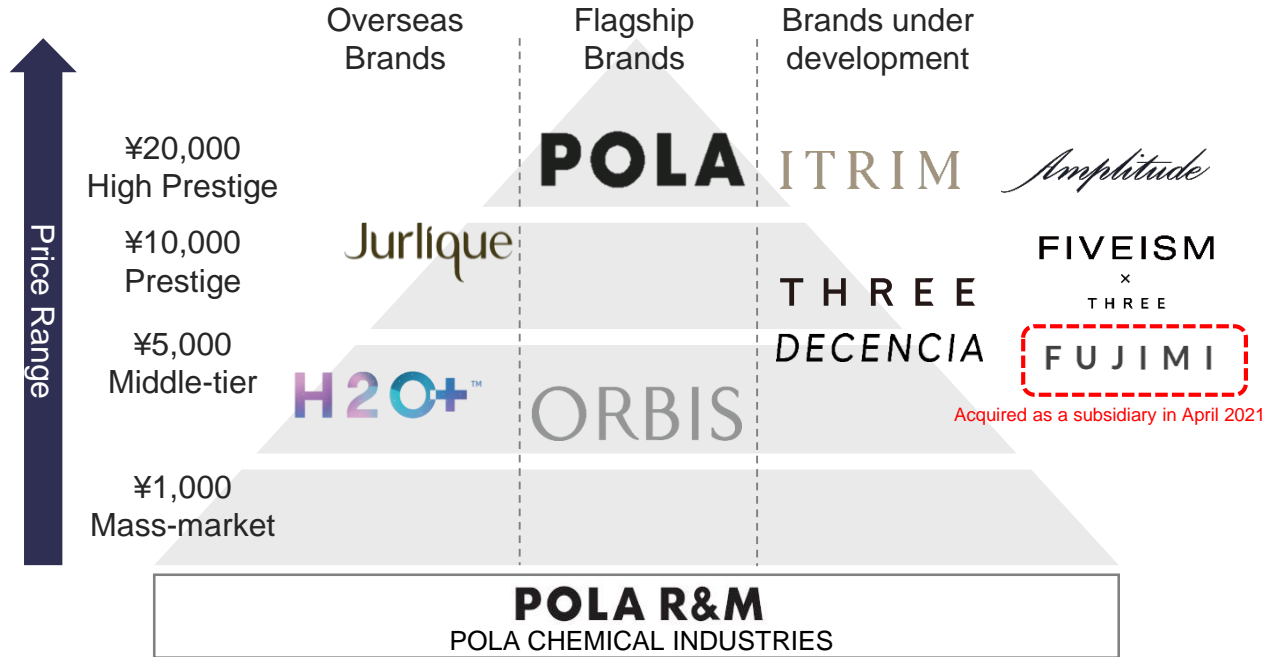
Price Range

Overseas Brands

Flagship Brands

Brands under development

¥20,000
High Prestige

POLA

ITRIM

Amplitude

¥10,000
Prestige

Jurlique

FIVEISM × THREE

THREE

¥5,000
Middle-tier

DECENCIA

FUJIMI

Acquired as a subsidiary in April 2021

H2O+™

ORBIS

¥1,000
Mass-market

POLA R&M
POLA CHEMICAL INDUSTRIES